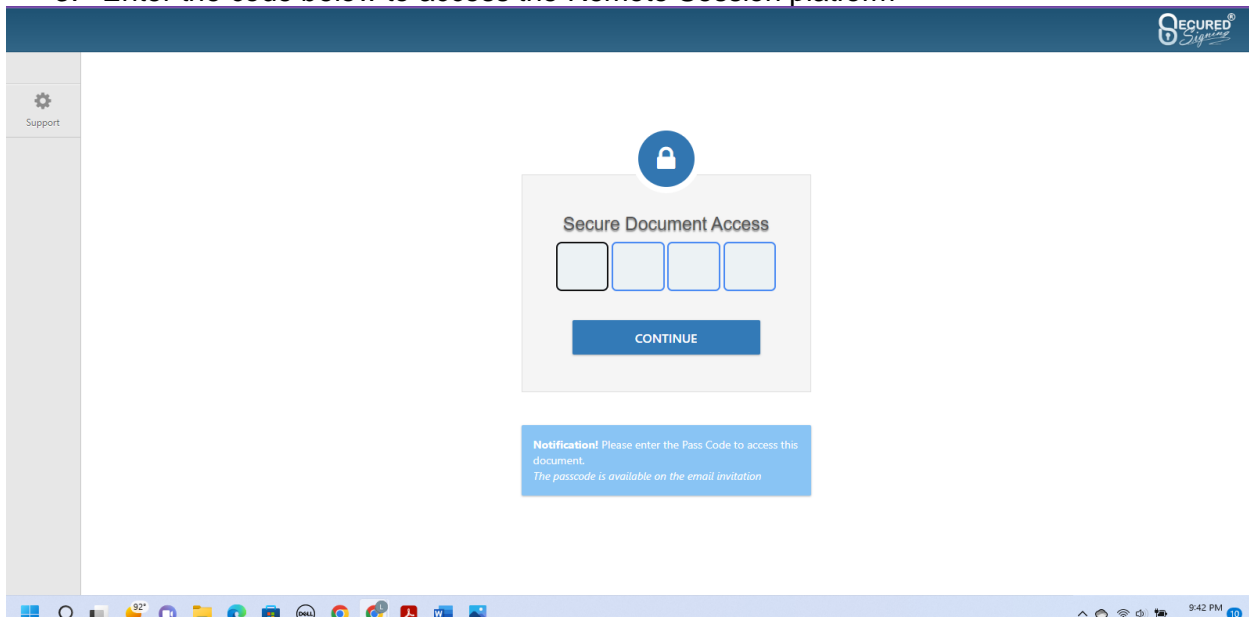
3. Enter the code below to access the Remote Session platform.

SECURED® Signing

Support

Secure Document Access

CONTINUE

**Notification!** Please enter the Pass Code to access this document.
*The passcode is available on the email invitation*

92°

9:42 PM

10